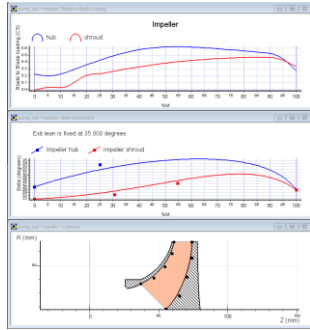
pump_rot / Impeller / Blade to Blade Loading

Impeller

hub shroud

Blade to Blade loading (C3)

%M

0 5 10 15 20 25 30 35 40 45 50 55 60 65 70 75 80 85 90 95 100

pump_rot / Impeller / Beta Distribution

Exit lean is fixed at 35.000 degrees

Impeller hub Impeller shroud

Beta (degrees)

%M

0 10 20 30 40 50 60 70 80 90 100

pump_rot / Impeller / Contours

R (mm)

Z (mm)

0 50 100